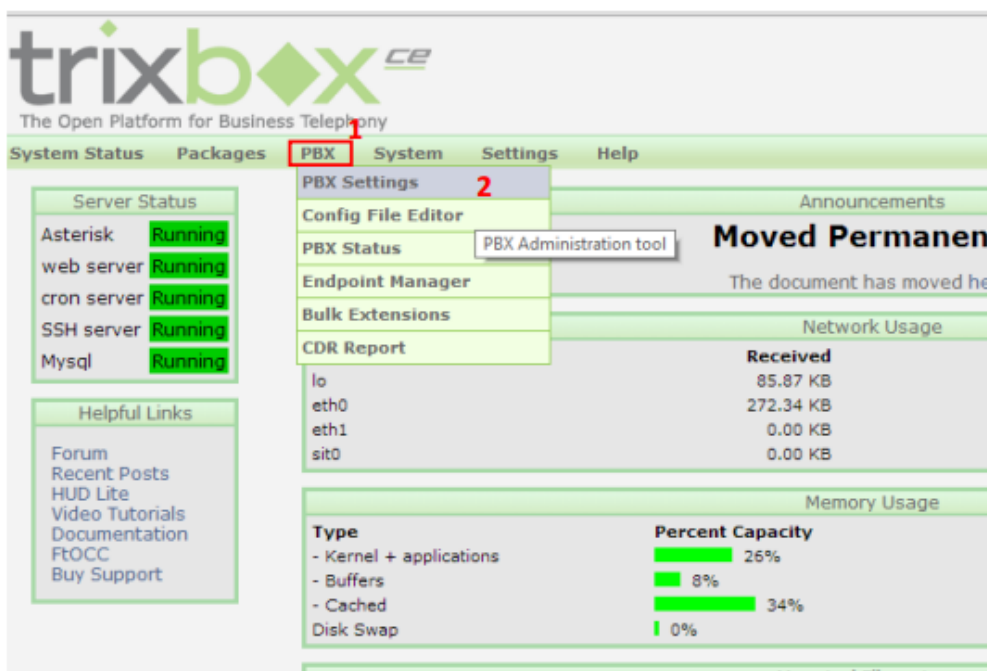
trixbox ce
The Open Platform for Business Telephony

1

System Status Packages PBX System Settings Help

PBX Settings 2
Config File Editor
PBX Status
Endpoint Manager
Bulk Extensions
CDR Report

PBX Administration tool

Server Status
Asterisk Running
web server Running
cron server Running
SSH server Running
Mysql Running

Helpful Links
Forum
Recent Posts
HUD Lite
Video Tutorials
Documentation
FtOCC
Buy Support

Announcements
Moved Permanen
The document has moved he

Network Usage

| | Received |
|---|---|
| lo | 85.87 KB |
| eth0 | 272.34 KB |
| eth1 | 0.00 KB |
| sit0 | 0.00 KB |

Memory Usage

| Type | Percent Capacity |
|---|---|
| - Kernel + applications | 26% |
| - Buffers | 8% |
| - Cached | 34% |
| Disk Swap | 0% |